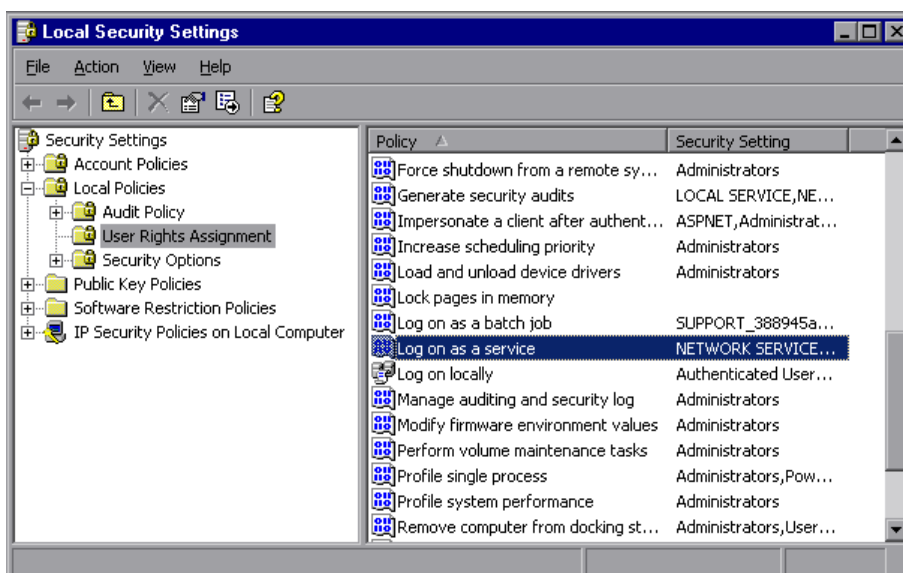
Local Security Settings

File Action View Help

Security Settings
Account Policies
Local Policies
Audit Policy
User Rights Assignment
Security Options
Public Key Policies
Software Restriction Policies
IP Security Policies on Local Computer

| Policy | Security Setting |
|---|---|
| Force shutdown from a remote sy... | Administrators |
| Generate security audits | LOCAL SERVICE,NE... |
| Impersonate a client after authent... | ASPNET,Administrat... |
| Increase scheduling priority | Administrators |
| Load and unload device drivers | Administrators |
| Lock pages in memory | |
| Log on as a batch job | SUPPORT_388945a... |
| Log on as a service | NETWORK SERVICE... |
| Log on locally | Authenticated User... |
| Manage auditing and security log | Administrators |
| Modify firmware environment values | Administrators |
| Perform volume maintenance tasks | Administrators |
| Profile single process | Administrators,Pow... |
| Profile system performance | Administrators |
| Remove computer from docking st... | Administrators,User... |